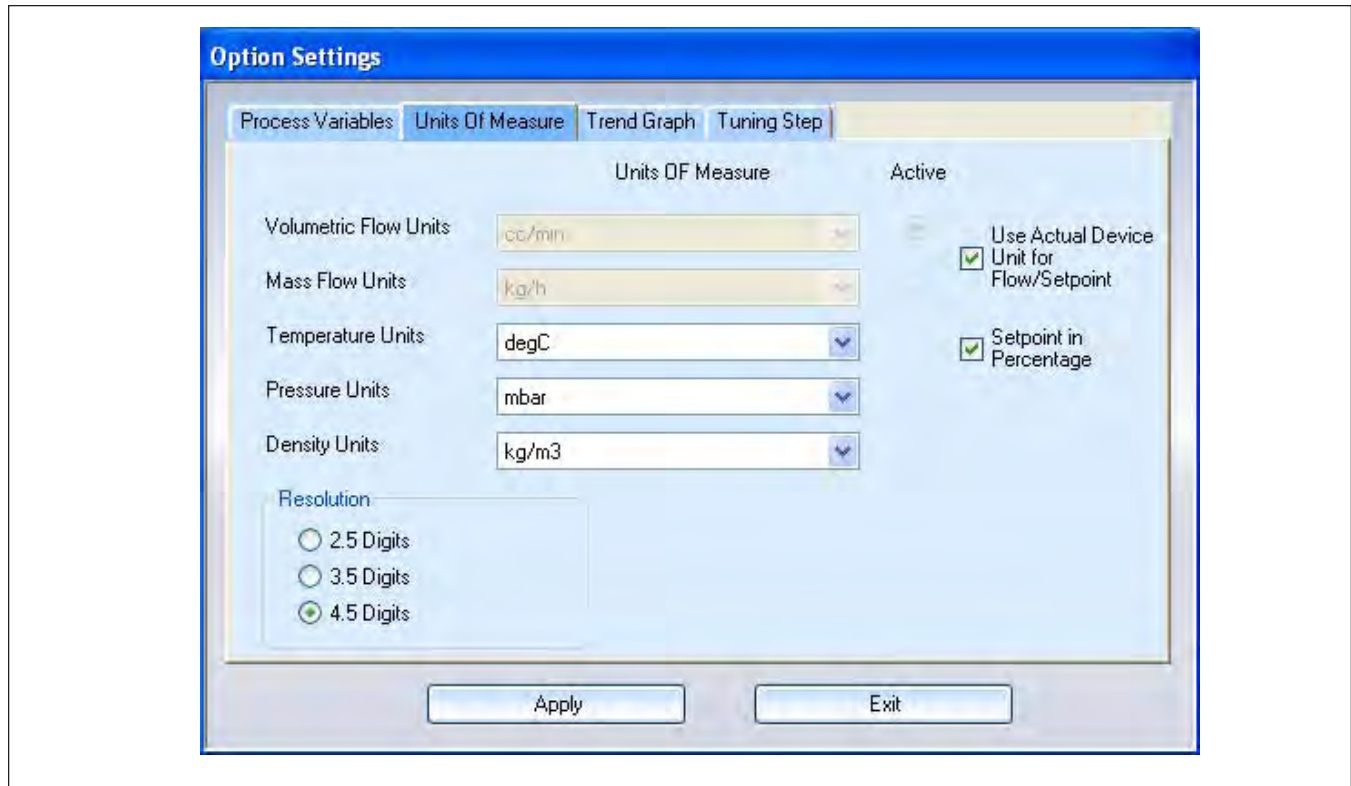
Option Settings

Process Variables | Units Of Measure | Trend Graph | Tuning Step

Units OF Measure

Active

Volumetric Flow Units
cc/min

Mass Flow Units
kg/h

Temperature Units
degC

Pressure Units
mbar

Density Units
kg/m3

Use Actual Device Unit for Flow/Setpoint

Setpoint in Percentage

Resolution
2.5 Digits
3.5 Digits
4.5 Digits

Apply
Exit